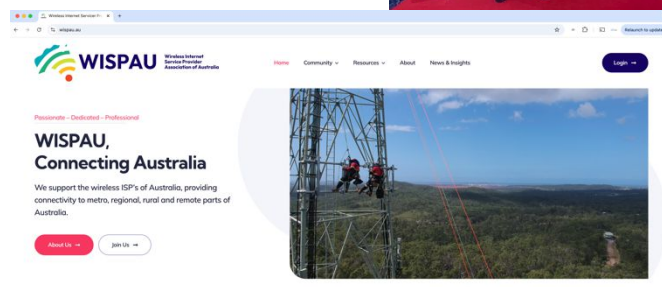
Wireless Internet Service Pr ×   +

wispau.au

Relaunch to update

WISPAU Wireless Internet Service Provider Association of Australia

Home   Community ⌄   Resources ⌄   About   News & Insights

Login →

Passionate – Dedicated – Professional

WISPAU, Connecting Australia

We support the wireless ISP's of Australia, providing connectivity to metro, regional, rural and remote parts of Australia.

About Us →   Join Us →